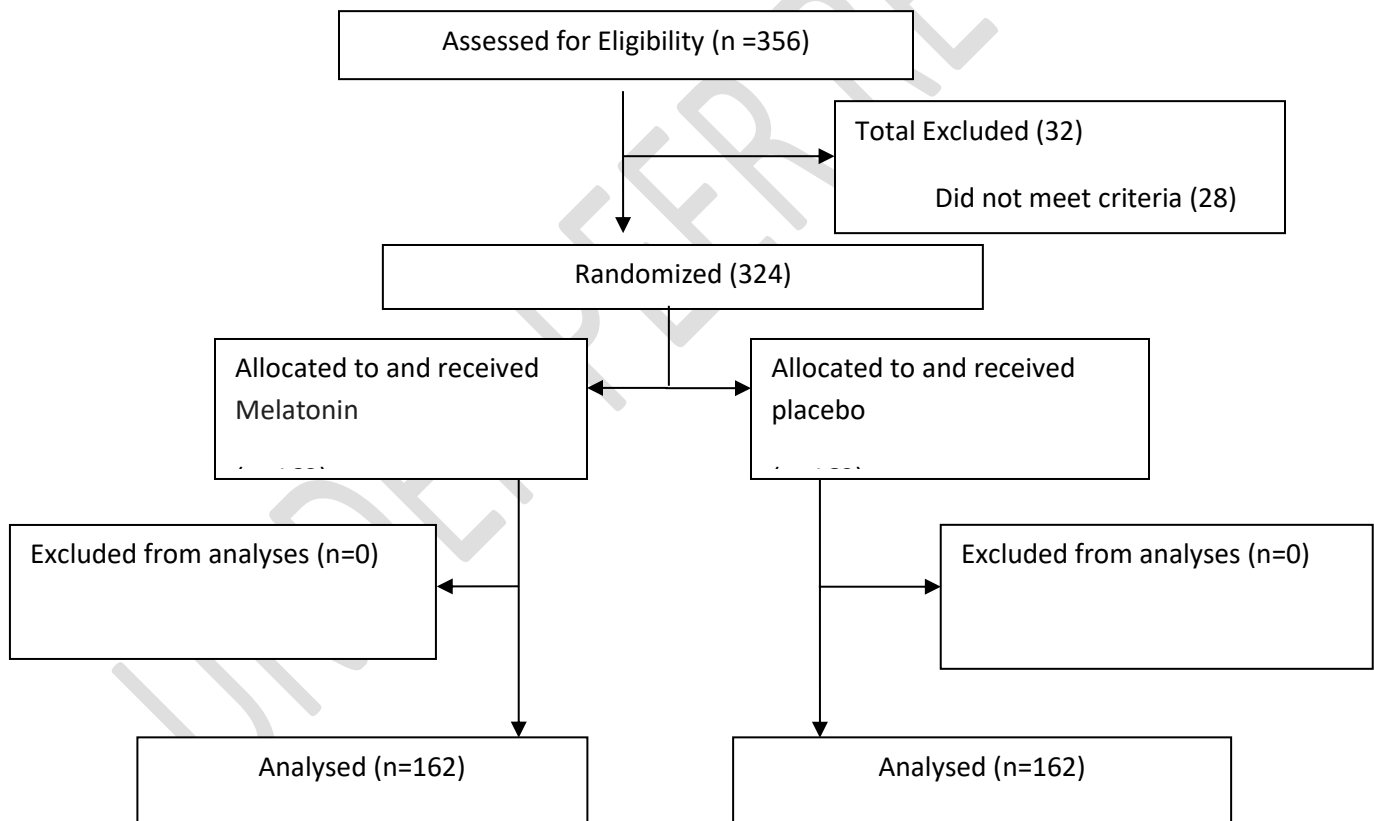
Assessed for Eligibility (n =356)

Total Excluded (32)

Did not meet criteria (28)

Randomized (324)

Allocated to and received Melatonin

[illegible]

Allocated to and received placebo

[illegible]

Excluded from analyses (n=0)

Excluded from analyses (n=0)

Analysed (n=162)

Analysed (n=162)